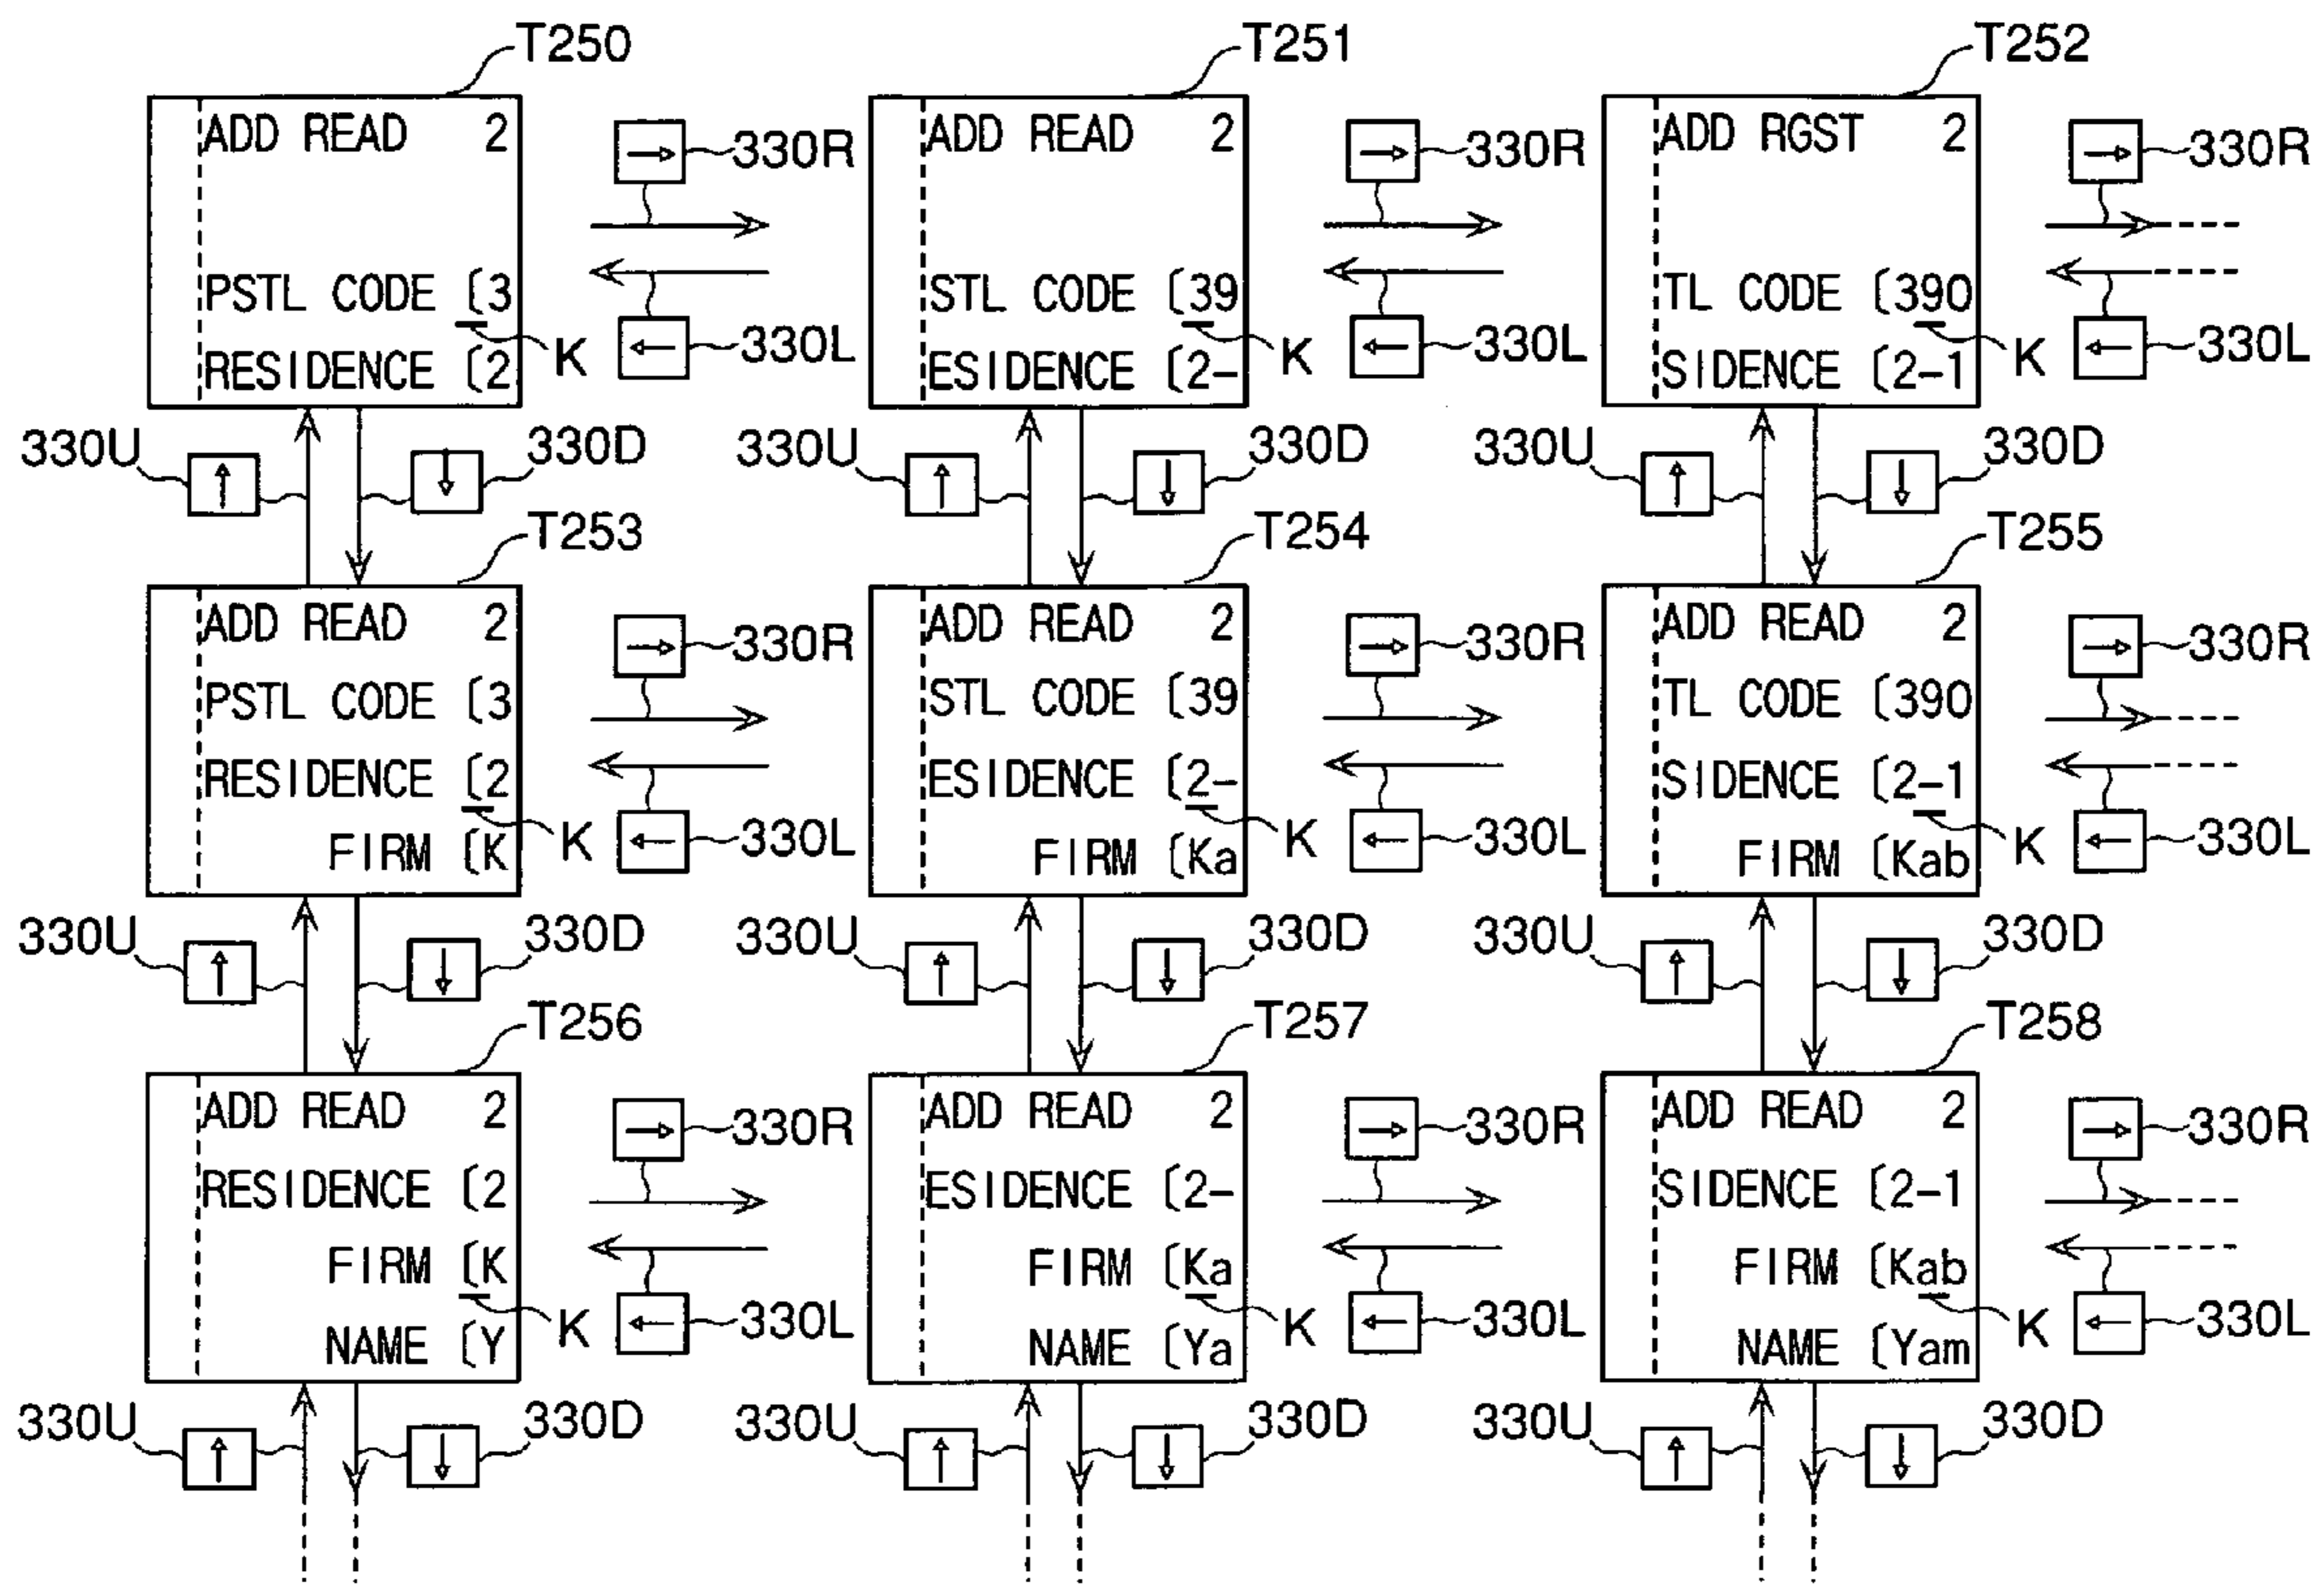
T250
ADD READ 2
PSTL CODE [3
RESIDENCE [2
K
330R
330L

T251
ADD READ 2
STL CODE [39
ESIDENCE [2-
K
330R
330L

T252
ADD RGST 2
TL CODE [390
SIDENCE [2-1
K
330R
330L

330U
330D
330U
330D
330U
330D

T253
ADD READ 2
PSTL CODE [3
RESIDENCE [2
FIRM [K
K
330R
330L

T254
ADD READ 2
STL CODE [39
ESIDENCE [2-
FIRM [Ka
K
330R
330L

T255
ADD READ 2
TL CODE [390
SIDENCE [2-1
FIRM [Kab
K
330R
330L

330U
330D
330U
330D
330U
330D

T256
ADD READ 2
RESIDENCE [2
FIRM [K
NAME [Y
K
330R
330L

T257
ADD READ 2
ESIDENCE [2-
FIRM [Ka
NAME [Ya
K
330R
330L

T258
ADD READ 2
SIDENCE [2-1
FIRM [Kab
NAME [Yam
K
330R
330L

330U
330D
330U
330D
330U
330D